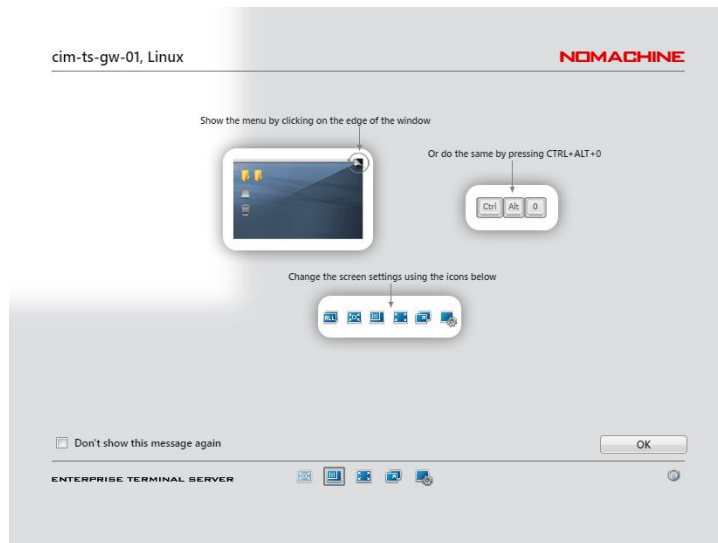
cim-ts-gw-01, Linux

NOMACHINE

Show the menu by clicking on the edge of the window

Or do the same by pressing CTRL+ALT+0

Ctrl Alt 0

Change the screen settings using the icons below

Don't show this message again

OK

ENTERPRISE TERMINAL SERVER